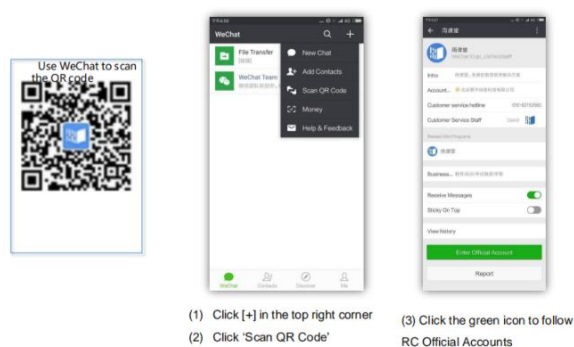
Use WeChat to scan the QR code

WeChat

File Transfer

WeChat Team

New Chat

Add Contacts

Scan QR Code

Money

Help & Feedback

WeChat

Contacts

Discover

Me

Info

Account

Customer service hotline

Customer Service Staff

Business

Receive Messages

Sticky On Top

View history

Enter Official Account

Report

(1) Click [+] in the top right corner

(2) Click 'Scan QR Code'

(3) Click the green icon to follow RC Official Accounts